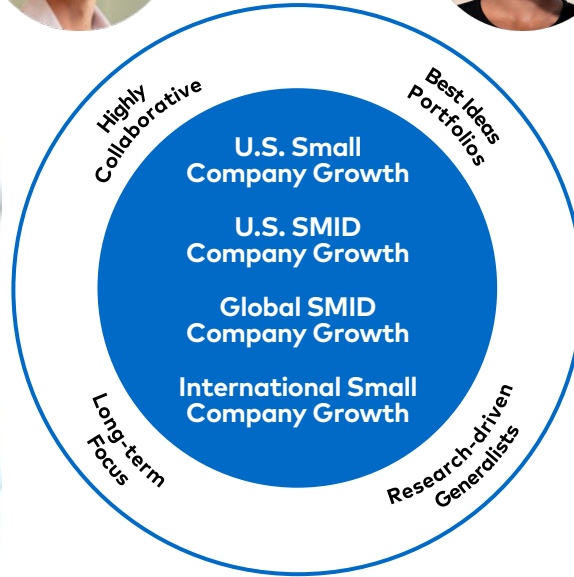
Highly Collaborative

Best Ideas Portfolios

U.S. Small Company Growth

U.S. SMID Company Growth

Global SMID Company Growth

International Small Company Growth

Long-term Focus

Research-driven Generalists